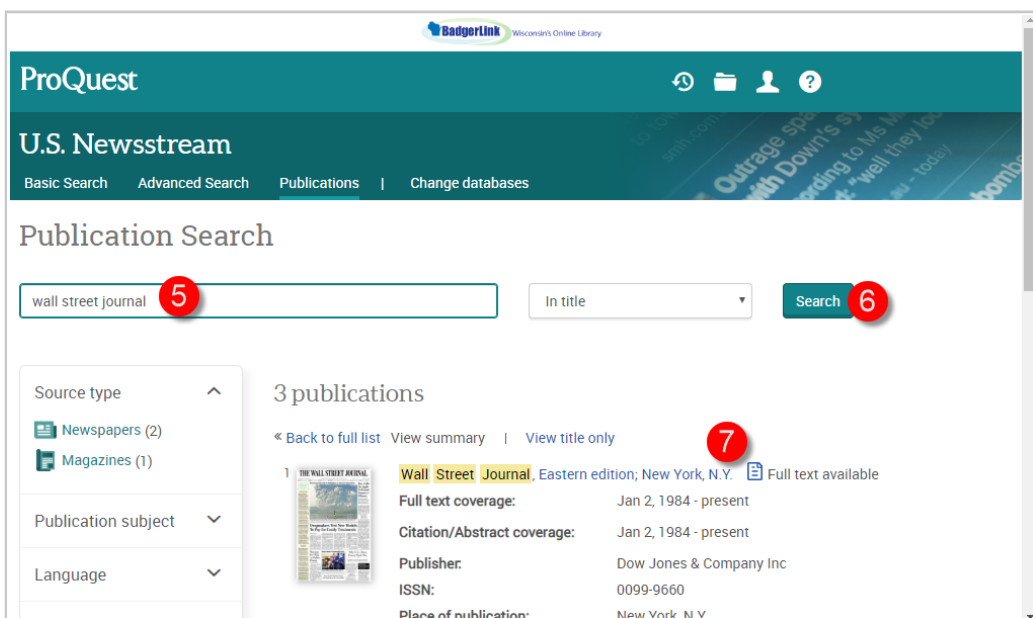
BadgerLink Wisconsin's Online Library

ProQuest

U.S. Newsstream

Basic Search Advanced Search Publications | Change databases

Outrage sp with Down's sy ording to Ms M "well they loo

Publication Search

wall street journal 5

In title

Search 6

Source type

Newspapers (2)

Magazines (1)

Publication subject

Language

3 publications

« Back to full list View summary | View title only

7

1 THE WALL STREET JOURNAL

Wall Street Journal, Eastern edition; New York, N.Y. Full text available

Full text coverage: Jan 2, 1984 - present

Citation/Abstract coverage: Jan 2, 1984 - present

Publisher: Dow Jones & Company Inc

ISSN: 0099-9660

Place of publication: New York, N.Y.